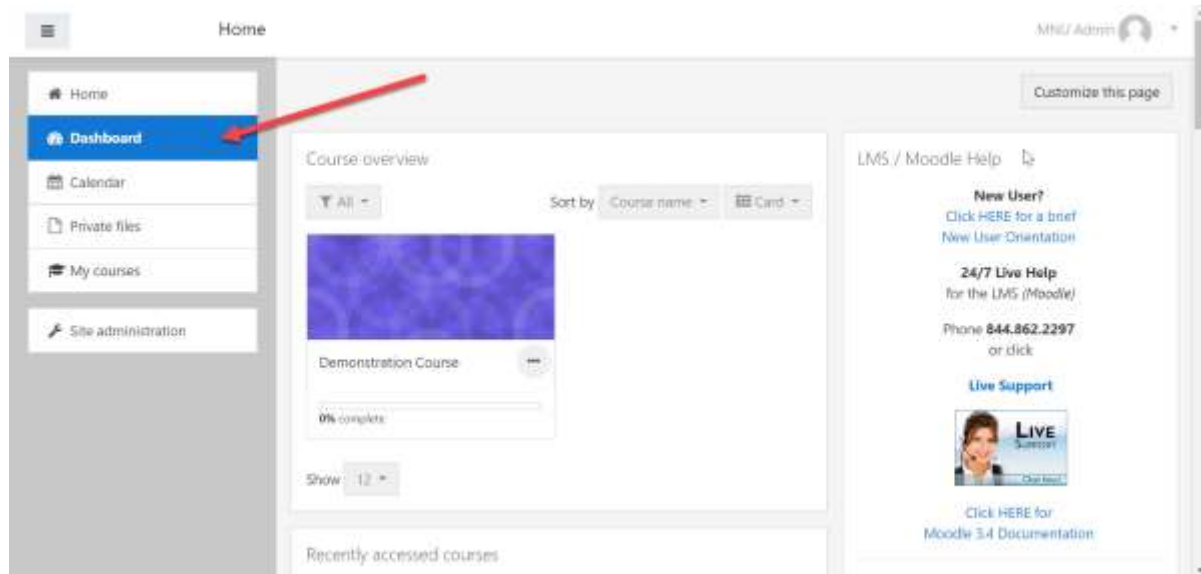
Home

MNU Admin

Home

Dashboard

Calendar

Private files

My courses

Site administration

Customize this page

Course overview

All

Sort by Course name

Card

Demonstration Course

0% complete

Show 12

Recently accessed courses

LMS / Moodle Help

New User?
Click HERE for a brief New User Orientation

24/7 Live Help
for the LMS (Moodle)

Phone 844.862.2297
or click

Live Support

LIVE
SUPPORT
Click here!

Click HERE for
Moodle 3.4 Documentation